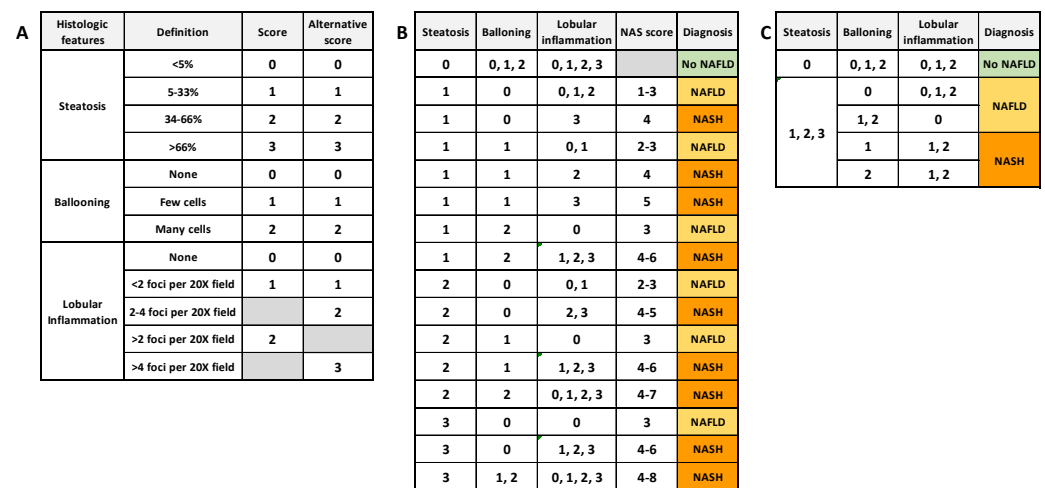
A

| Histologic features | Definition | Score | Alternative score |
|---|---|---|---|
| Steatosis | <5% | 0 | 0 |
| | 5-33% | 1 | 1 |
| | 34-66% | 2 | 2 |
| | >66% | 3 | 3 |
| Ballooning | None | 0 | 0 |
| | Few cells | 1 | 1 |
| | Many cells | 2 | 2 |
| Lobular Inflammation | None | 0 | 0 |
| | <2 foci per 20X field | 1 | 1 |
| | 2-4 foci per 20X field | | 2 |
| | >2 foci per 20X field | 2 | |
| | >4 foci per 20X field | | 3 |

B

| Steatosis | Balloning | Lobular inflammation | NAS score | Diagnosis |
|---|---|---|---|---|
| 0 | 0, 1, 2 | 0, 1, 2, 3 | | No NAFLD |
| 1 | 0 | 0, 1, 2 | 1-3 | NAFLD |
| 1 | 0 | 3 | 4 | NASH |
| 1 | 1 | 0, 1 | 2-3 | NAFLD |
| 1 | 1 | 2 | 4 | NASH |
| 1 | 1 | 3 | 5 | NASH |
| 1 | 2 | 0 | 3 | NAFLD |
| 1 | 2 | 1, 2, 3 | 4-6 | NASH |
| 2 | 0 | 0, 1 | 2-3 | NAFLD |
| 2 | 0 | 2, 3 | 4-5 | NASH |
| 2 | 1 | 0 | 3 | NAFLD |
| 2 | 1 | 1, 2, 3 | 4-6 | NASH |
| 2 | 2 | 0, 1, 2, 3 | 4-7 | NASH |
| 3 | 0 | 0 | 3 | NAFLD |
| 3 | 0 | 1, 2, 3 | 4-6 | NASH |
| 3 | 1, 2 | 0, 1, 2, 3 | 4-8 | NASH |

C

| Steatosis | Balloning | Lobular inflammation | Diagnosis |
|---|---|---|---|
| 0 | 0, 1, 2 | 0, 1, 2 | No NAFLD |
| 1, 2, 3 | 0 | 0, 1, 2 | NAFLD |
| | 1, 2 | 0 | NAFLD |
| | 1 | 1, 2 | NASH |
| | 2 | 1, 2 | NASH |